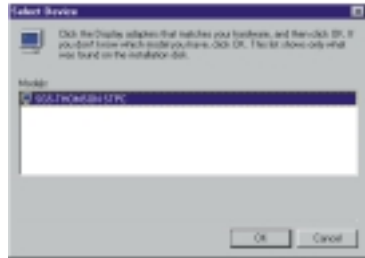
Select Device

Click the Display adapter that matches your hardware, and then click OK. If you don't know which model you have, click OK. The list shows only what was found on the installation disk.

Models:

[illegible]

OK

Cancel